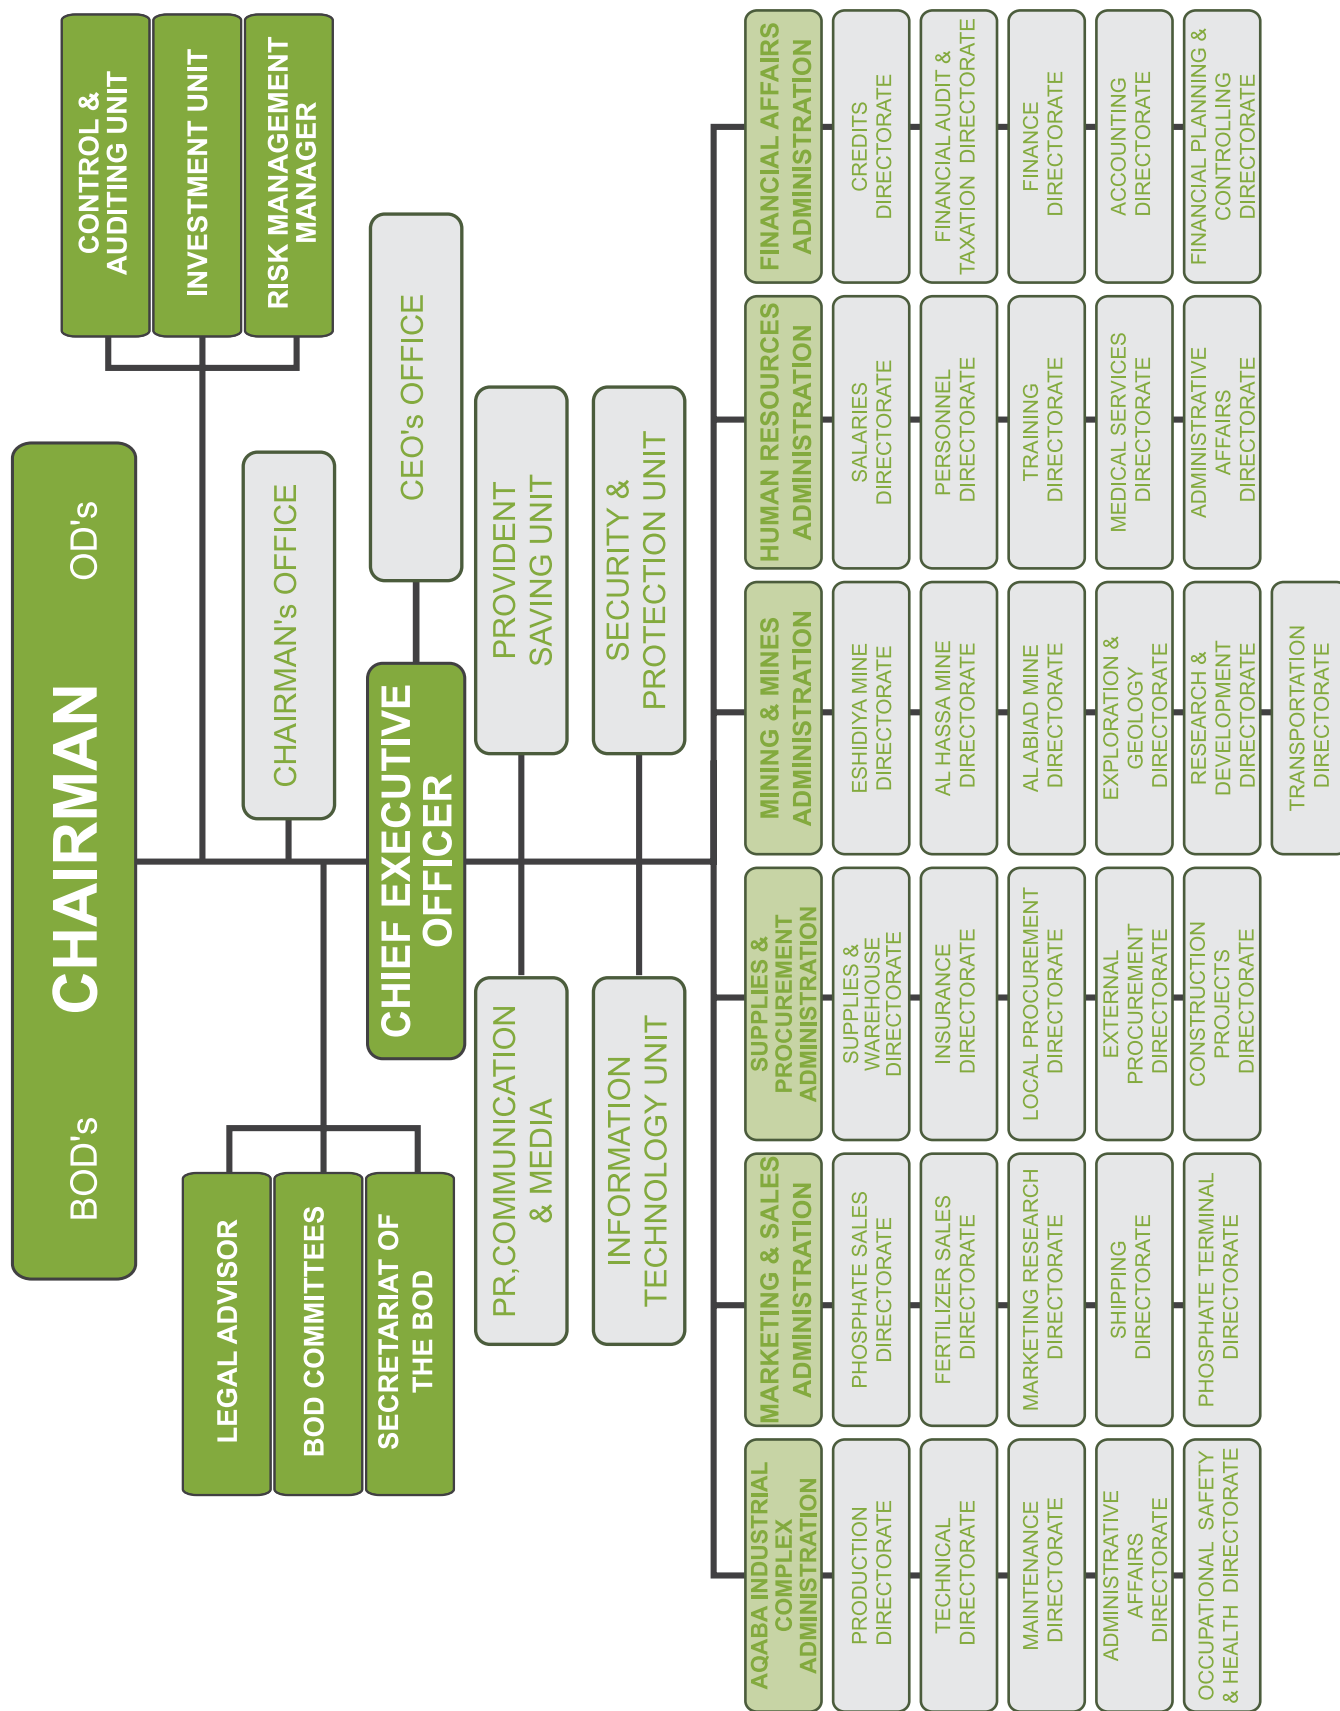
BOD's CHAIRMAN OD's

CONTROL & AUDITING UNIT

INVESTMENT UNIT

RISK MANAGEMENT MANAGER

CHAIRMAN's OFFICE

LEGAL ADVISOR

BOD COMMITTEES

SECRETARIAT OF THE BOD

CEO's OFFICE

CHIEF EXECUTIVE OFFICER

PROVIDENT SAVING UNIT

SECURITY & PROTECTION UNIT

PR,COMMUNICATION & MEDIA

INFORMATION TECHNOLOGY UNIT

FINANCIAL AFFAIRS ADMINISTRATION

CREDITS DIRECTORATE

FINANCIAL AUDIT & TAXATION DIRECTORATE

FINANCE DIRECTORATE

ACCOUNTING DIRECTORATE

FINANCIAL PLANNING & CONTROLLING DIRECTORATE

HUMAN RESOURCES ADMINISTRATION

SALARIES DIRECTORATE

PERSONNEL DIRECTORATE

TRAINING DIRECTORATE

MEDICAL SERVICE DIRECTORATE

ADMINISTRATIVE AFFAIRS DIRECTORATE

MINING & MINES ADMINISTRATION

ESHIDIYA MINE DIRECTORATE

AL HASSA MINE DIRECTORATE

AL ABIAD MINE DIRECTORATE

EXPLORATION & GEOLOGY DIRECTORATE

RESEARCH & DEVELOPMENT DIRECTORATE

TRANSPORTATION DIRECTORATE

SUPPLIES & PROCUREMENT ADMINISTRATION

SUPPLIES & WAREHOUSE DIRECTORATE

INSURANCE DIRECTORATE

LOCAL PROCUREMENT DIRECTORATE

EXTERNAL PROCUREMENT DIRECTORATE

CONSTRUCTION PROJECTS DIRECTORATE

MARKETING & SALES ADMINISTRATION

PHOSPHATE SALES DIRECTORATE

FERTILIZER SALES DIRECTORATE

MARKETING RESEARCH DIRECTORATE

SHIPPING DIRECTORATE

PHOSPHATE TERMINAL DIRECTORATE

AQABA INDUSTRIAL COMPLEX ADMINISTRATION

PRODUCTION DIRECTORATE

TECHNICAL DIRECTORATE

MAINTENANCE DIRECTORATE

ADMINISTRATIVE AFFAIRS DIRECTORATE

OCCUPATIONAL SAFETY & HEALTH DIRECTORATE